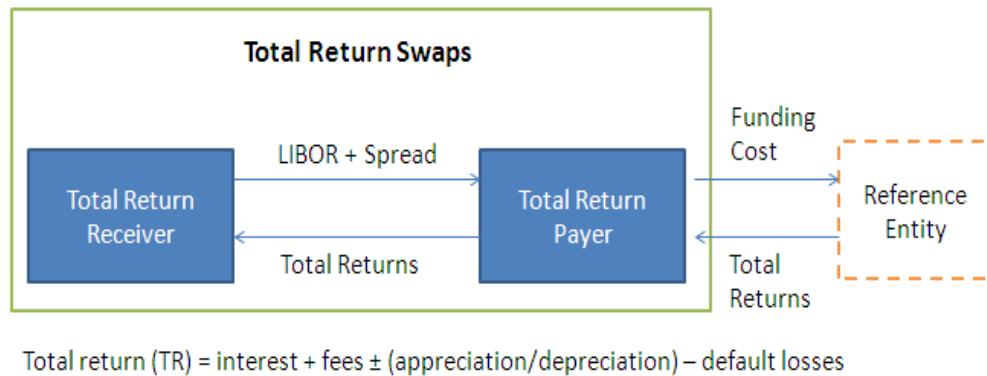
Total Return Swaps

Total Return Receiver

LIBOR + Spread

Total Returns

Total Return Payer

Funding Cost

Total Returns

Reference Entity

Total return (TR) = interest + fees ± (appreciation/depreciation) – default losses